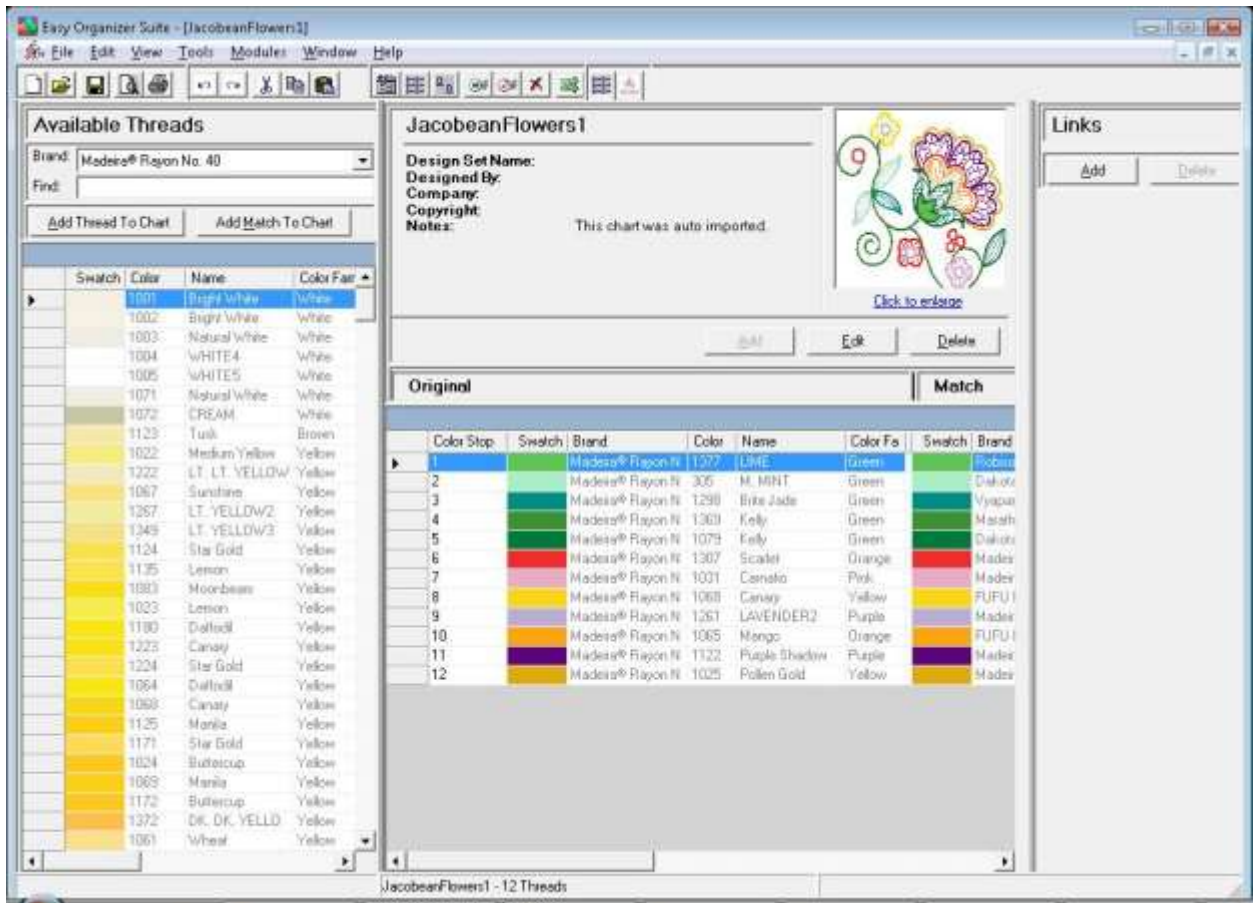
Easy Organizer Suite - [JacobeanFlowers1]

File Edit View Tools Modules Window Help

Available Threads

Brand: Madeira® Rayon No. 40

Find:

Add Thread To Chart | Add Match To Chart

| Swatch | Color | Name | Color Fam |
|---|---|---|---|
| | 1001 | Bright White | White |
| | 1002 | Bright White | White |
| | 1003 | Natural White | White |
| | 1004 | WHITE4 | White |
| | 1005 | WHITE5 | White |
| | 1071 | Natural White | White |
| | 1072 | CREAM | White |
| | 1123 | Tusk | Brown |
| | 1022 | Medium Yellow | Yellow |
| | 1222 | LT. LT. YELLOW | Yellow |
| | 1067 | Sunshine | Yellow |
| | 1267 | LT. YELLOW2 | Yellow |
| | 1349 | LT. YELLOW3 | Yellow |
| | 1124 | Star Gold | Yellow |
| | 1135 | Lemon | Yellow |
| | 1083 | Moonbeam | Yellow |
| | 1023 | Lemon | Yellow |
| | 1180 | Daffodil | Yellow |
| | 1223 | Canary | Yellow |
| | 1224 | Star Gold | Yellow |
| | 1064 | Daffodil | Yellow |
| | 1068 | Canary | Yellow |
| | 1125 | Manila | Yellow |
| | 1171 | Star Gold | Yellow |
| | 1024 | Buttercup | Yellow |
| | 1069 | Manila | Yellow |
| | 1172 | Buttercup | Yellow |
| | 1372 | DK. DK. YELLO | Yellow |
| | 1061 | Wheat | Yellow |

JacobeanFlowers1

Design Set Name:
Designed By:
Company:
Copyright:
Notes: This chart was auto imported.

Click to enlarge

Add | Edit | Delete

Original | Match

| Color Stop | Swatch | Brand | Color | Name | Color Fa | Swatch | Brand |
|---|---|---|---|---|---|---|---|
| 1 | | Madeira® Rayon N | 1377 | LIME | Green | | Robiso |
| 2 | | Madeira® Rayon N | 305 | M. MINT | Green | | Dakota |
| 3 | | Madeira® Rayon N | 1298 | Brite Jade | Green | | Vyapar |
| 4 | | Madeira® Rayon N | 1369 | Kelly | Green | | Marath |
| 5 | | Madeira® Rayon N | 1079 | Kelly | Green | | Dakota |
| 6 | | Madeira® Rayon N | 1307 | Scarlet | Orange | | Madeir |
| 7 | | Madeira® Rayon N | 1031 | Carnatio | Pink | | Madeir |
| 8 | | Madeira® Rayon N | 1068 | Canary | Yellow | | FUFU |
| 9 | | Madeira® Rayon N | 1261 | LAVENDER2 | Purple | | Madeir |
| 10 | | Madeira® Rayon N | 1065 | Mango | Orange | | FUFU |
| 11 | | Madeira® Rayon N | 1122 | Purple Shadow | Purple | | Madeir |
| 12 | | Madeira® Rayon N | 1025 | Pollen Gold | Yellow | | Madeir |

Links

Add | Delete

JacobeanFlowers1 - 12 Threads